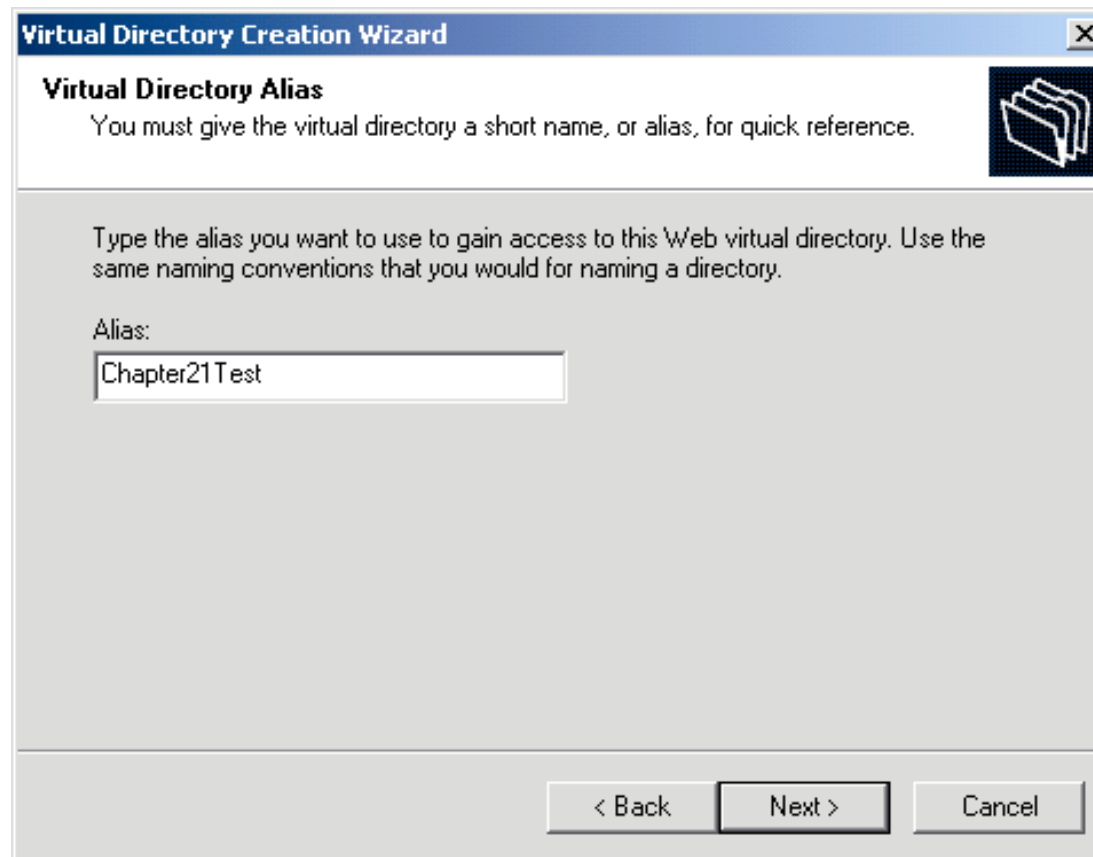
Virtual Directory Creation Wizard

Virtual Directory Alias
You must give the virtual directory a short name, or alias, for quick reference.

Type the alias you want to use to gain access to this Web virtual directory. Use the same naming conventions that you would for naming a directory.

Alias:

Chapter21Test

< Back

Next >

Cancel